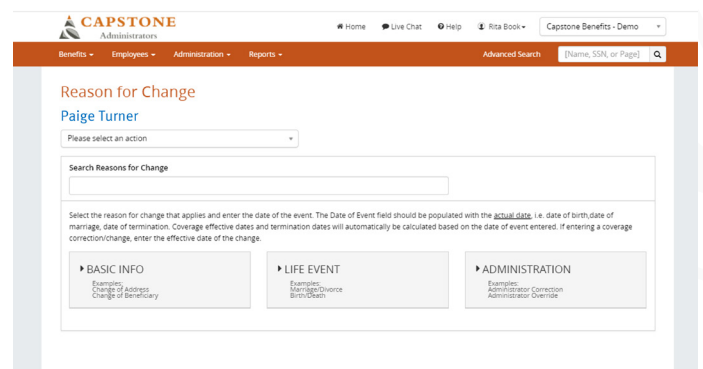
CAPSTONE
Administrators

Home Live Chat Help Rita Book Capstone Benefits - Demo

Benefits Employees Administration Reports Advanced Search [Name, SSN, or Page]

Reason for Change

Paige Turner

Please select an action

Search Reasons for Change

Select the reason for change that applies and enter the date of the event. The Date of Event field should be populated with the actual date, i.e. date of birth,date of marriage, date of termination. Coverage effective dates and termination dates will automatically be calculated based on the date of event entered. If entering a coverage correction/change, enter the effective date of the change.

BASIC INFO
Examples:
Change of Address
Change of Beneficiary

LIFE EVENT
Examples:
Marriage/Divorce
Birth/Death

ADMINISTRATION
Examples:
Administrator Correction
Administrator Override